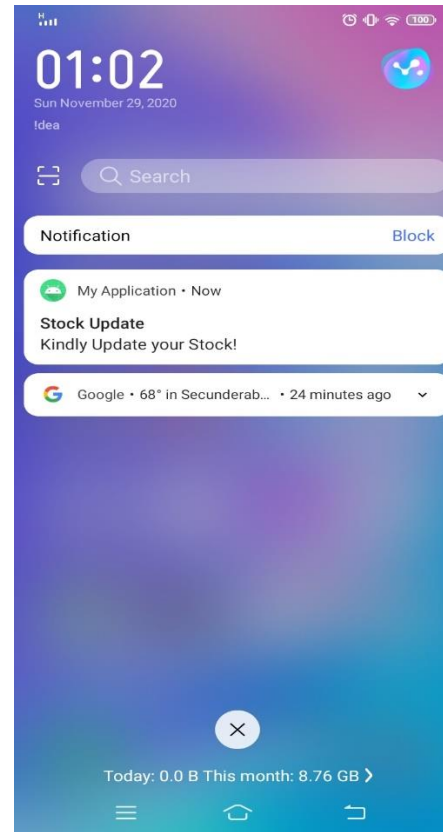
100

01:02
Sun November 29, 2020
!dea

Search

Notification
Block

My Application • Now
Stock Update
Kindly Update your Stock!

Google • 68° in Secunderab... • 24 minutes ago

Today: 0.0 B This month: 8.76 GB